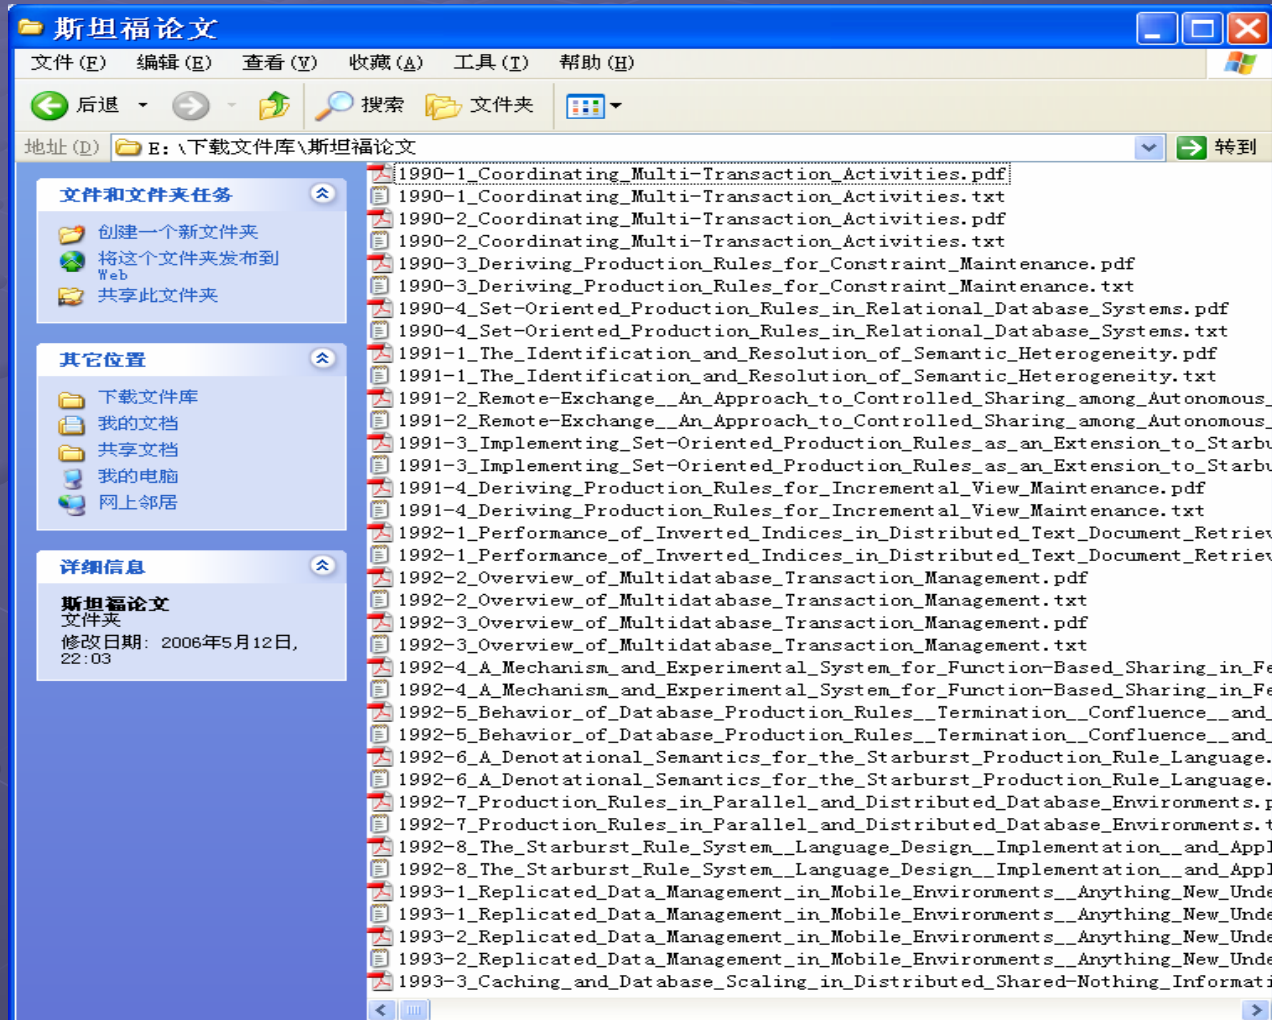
斯坦福论文

文件(F) 编辑(E) 查看(V) 收藏(A) 工具(T) 帮助(H)

后退 搜索 文件夹

地址(D) E:\下载文件库\斯坦福论文 转到

文件和文件夹任务
创建一个新文件夹
将这个文件夹发布到 Web
共享此文件夹

其它位置
下载文件库
我的文档
共享文档
我的电脑
网上邻居

详细信息
斯坦福论文
文件夹
修改日期: 2006年5月12日, 22:03

1990-1_Coordinating_Multi-Transaction_Activities.pdf
1990-1_Coordinating_Multi-Transaction_Activities.txt
1990-2_Coordinating_Multi-Transaction_Activities.pdf
1990-2_Coordinating_Multi-Transaction_Activities.txt
1990-3_Deriving_Production_Rules_for_Constraint_Maintenance.pdf
1990-3_Deriving_Production_Rules_for_Constraint_Maintenance.txt
1990-4_Set-Oriented_Production_Rules_in_Relational_Database_Systems.pdf
1990-4_Set-Oriented_Production_Rules_in_Relational_Database_Systems.txt
1991-1_The_Identification_and_Resolution_of_Semantic_Heterogeneity.pdf
1991-1_The_Identification_and_Resolution_of_Semantic_Heterogeneity.txt
1991-2_Remote-Exchange__An_Approach_to_Controlled_Sharing_among_Autonomous_
1991-2_Remote-Exchange__An_Approach_to_Controlled_Sharing_among_Autonomous_
1991-3_Implementing_Set-Oriented_Production_Rules_as_an_Extension_to_Starbu
1991-3_Implementing_Set-Oriented_Production_Rules_as_an_Extension_to_Starbu
1991-4_Deriving_Production_Rules_for_Incremental_View_Maintenance.pdf
1991-4_Deriving_Production_Rules_for_Incremental_View_Maintenance.txt
1992-1_Performance_of_Inverted_Indices_in_Distributed_Text_Document_Retriev
1992-1_Performance_of_Inverted_Indices_in_Distributed_Text_Document_Retriev
1992-2_Overview_of_Multidatabase_Transaction_Management.pdf
1992-2_Overview_of_Multidatabase_Transaction_Management.txt
1992-3_Overview_of_Multidatabase_Transaction_Management.pdf
1992-3_Overview_of_Multidatabase_Transaction_Management.txt
1992-4_A_Mechanism_and_Experimental_System_for_Function-Based_Sharing_in_Fe
1992-4_A_Mechanism_and_Experimental_System_for_Function-Based_Sharing_in_Fe
1992-5_Behavior_of_Database_Production_Rules__Termination__Confluence__and_
1992-5_Behavior_of_Database_Production_Rules__Termination__Confluence__and_
1992-6_A_Denotational_Semantics_for_the_Starburst_Production_Rule_Language.
1992-6_A_Denotational_Semantics_for_the_Starburst_Production_Rule_Language.
1992-7_Production_Rules_in_Parallel_and_Distributed_Database_Environments.p
1992-7_Production_Rules_in_Parallel_and_Distributed_Database_Environments.t
1992-8_The_Starburst_Rule_System__Language_Design__Implementation__and_Appl
1992-8_The_Starburst_Rule_System__Language_Design__Implementation__and_Appl
1993-1_Replicated_Data_Management_in_Mobile_Environments__Anything_New_Unde
1993-1_Replicated_Data_Management_in_Mobile_Environments__Anything_New_Unde
1993-2_Replicated_Data_Management_in_Mobile_Environments__Anything_New_Unde
1993-2_Replicated_Data_Management_in_Mobile_Environments__Anything_New_Unde
1993-3_Caching_and_Database_Scaling_in_Distributed_Shared-Nothing_Informati